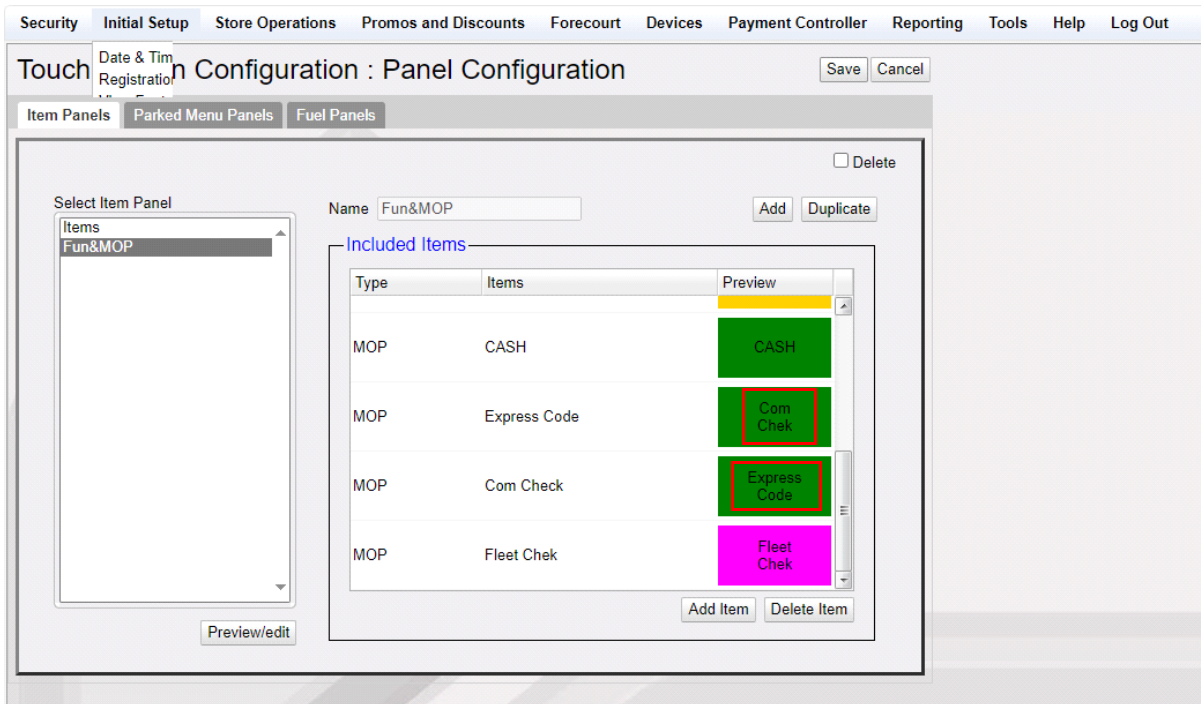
Security Initial Setup Store Operations Promos and Discounts Forecourt Devices Payment Controller Reporting Tools Help Log Out

Date & Tim
Registratio

Touch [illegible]n Configuration : Panel Configuration

Save Cancel

Item Panels Parked Menu Panels Fuel Panels

Delete

Select Item Panel
Items
Fun&MOP

Name Fun&MOP

Add Duplicate

Included Items

| Type | Items | Preview |
|---|---|---|
| MOP | CASH | CASH |
| MOP | Express Code | Com Chek |
| MOP | Com Check | Express Code |
| MOP | Fleet Chek | Fleet Chek |

Add Item Delete Item

Preview/edit